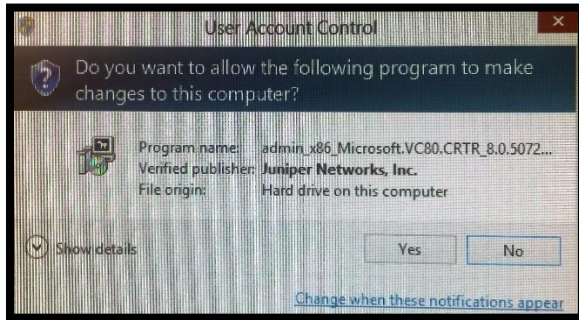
User Account Control

Do you want to allow the following program to make changes to this computer?

Program name: admin_x86_Microsoft.VC80.CRTR_8.0.5072...
Verified publisher: Juniper Networks, Inc.
File origin: Hard drive on this computer

Show details

Yes

No

Change when these notifications appear